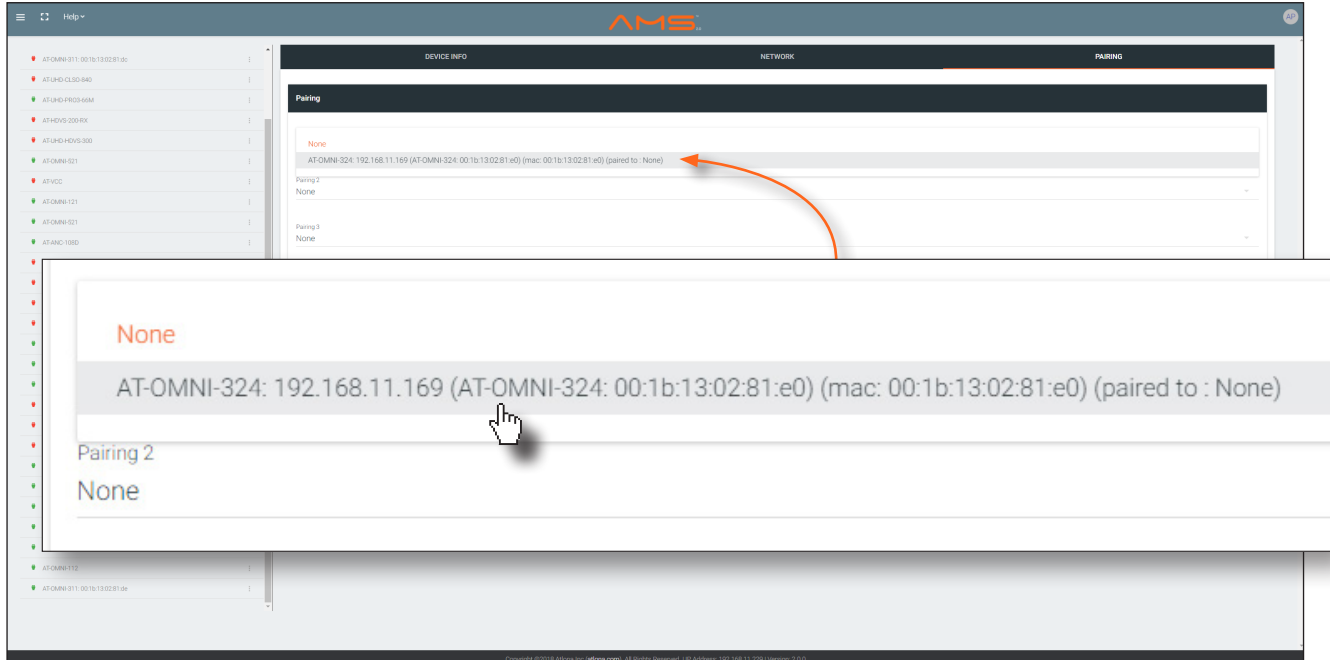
Help
AMS
AP

AT-OMNI-311: 00:1b:13:02:81:dc
AT-UHD-CLSO-840
AT-UHD-PRO3-66M
AT-HDVS-200-RX
AT-UHD-HDVS-300
AT-OMNI-521
AT-VCC
AT-OMNI-121
AT-OMNI-521
AT-ANC-108D
AT-OMNI-112
AT-OMNI-311: 00:1b:13:02:81:de

DEVICE INFO
NETWORK
PAIRING

Pairing

None
AT-OMNI-324: 192.168.11.169 (AT-OMNI-324: 00:1b:13:02:81:e0) (mac: 00:1b:13:02:81:e0) (paired to : None)
Pairing 2
None
Pairing 3
None

None
AT-OMNI-324: 192.168.11.169 (AT-OMNI-324: 00:1b:13:02:81:e0) (mac: 00:1b:13:02:81:e0) (paired to : None)
Pairing 2
None

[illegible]